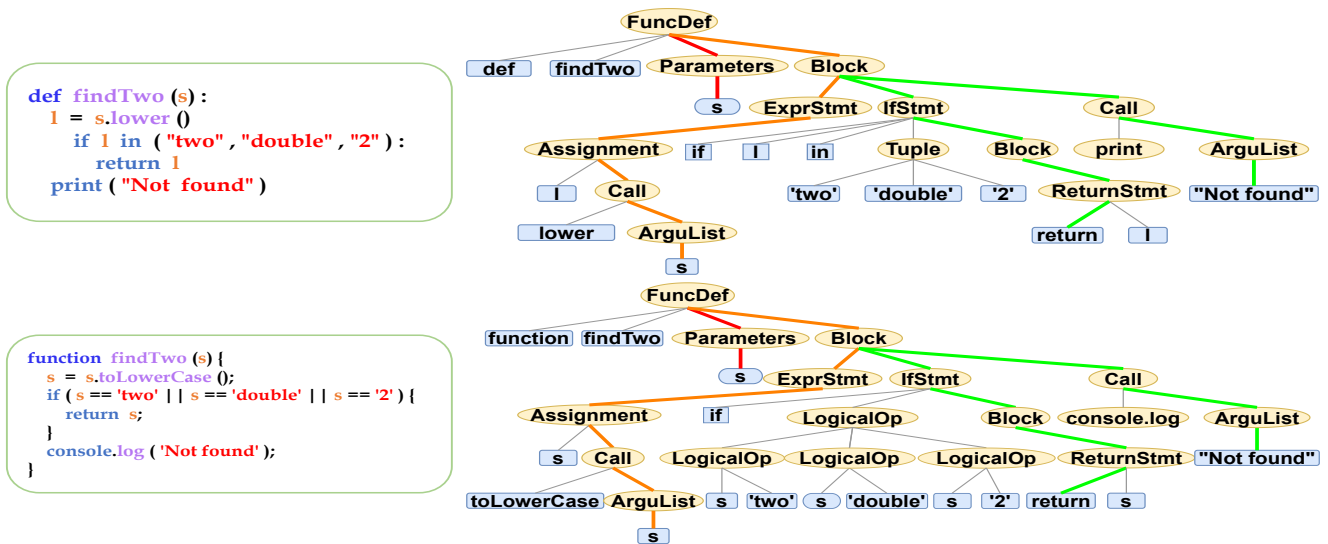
def findTwo (s) :
l = s.lower ()
if l in ( "two" , "double" , "2" ) :
return l
print ( "Not found" )

FuncDef
def
findTwo
Parameters
Block
s
ExprStmt
IfStmt
Call
Assignment
if
l
in
Tuple
Block
print
ArguList
l
Call
'two'
'double'
'2'
ReturnStmt
"Not found"
lower
ArguList
return
l
s

function findTwo (s) {
s = s.toLowerCase ();
if ( s == 'two' | | s == 'double' | | s == '2' ) {
return s;
}
console.log ( 'Not found' );
}

FuncDef
function
findTwo
Parameters
Block
s
ExprStmt
IfStmt
Call
Assignment
if
LogicalOp
Block
console.log
ArguList
s
Call
LogicalOp
LogicalOp
LogicalOp
ReturnStmt
"Not found"
toLowerCase
ArguList
s
'two'
s
'double'
s
'2'
return
s
s